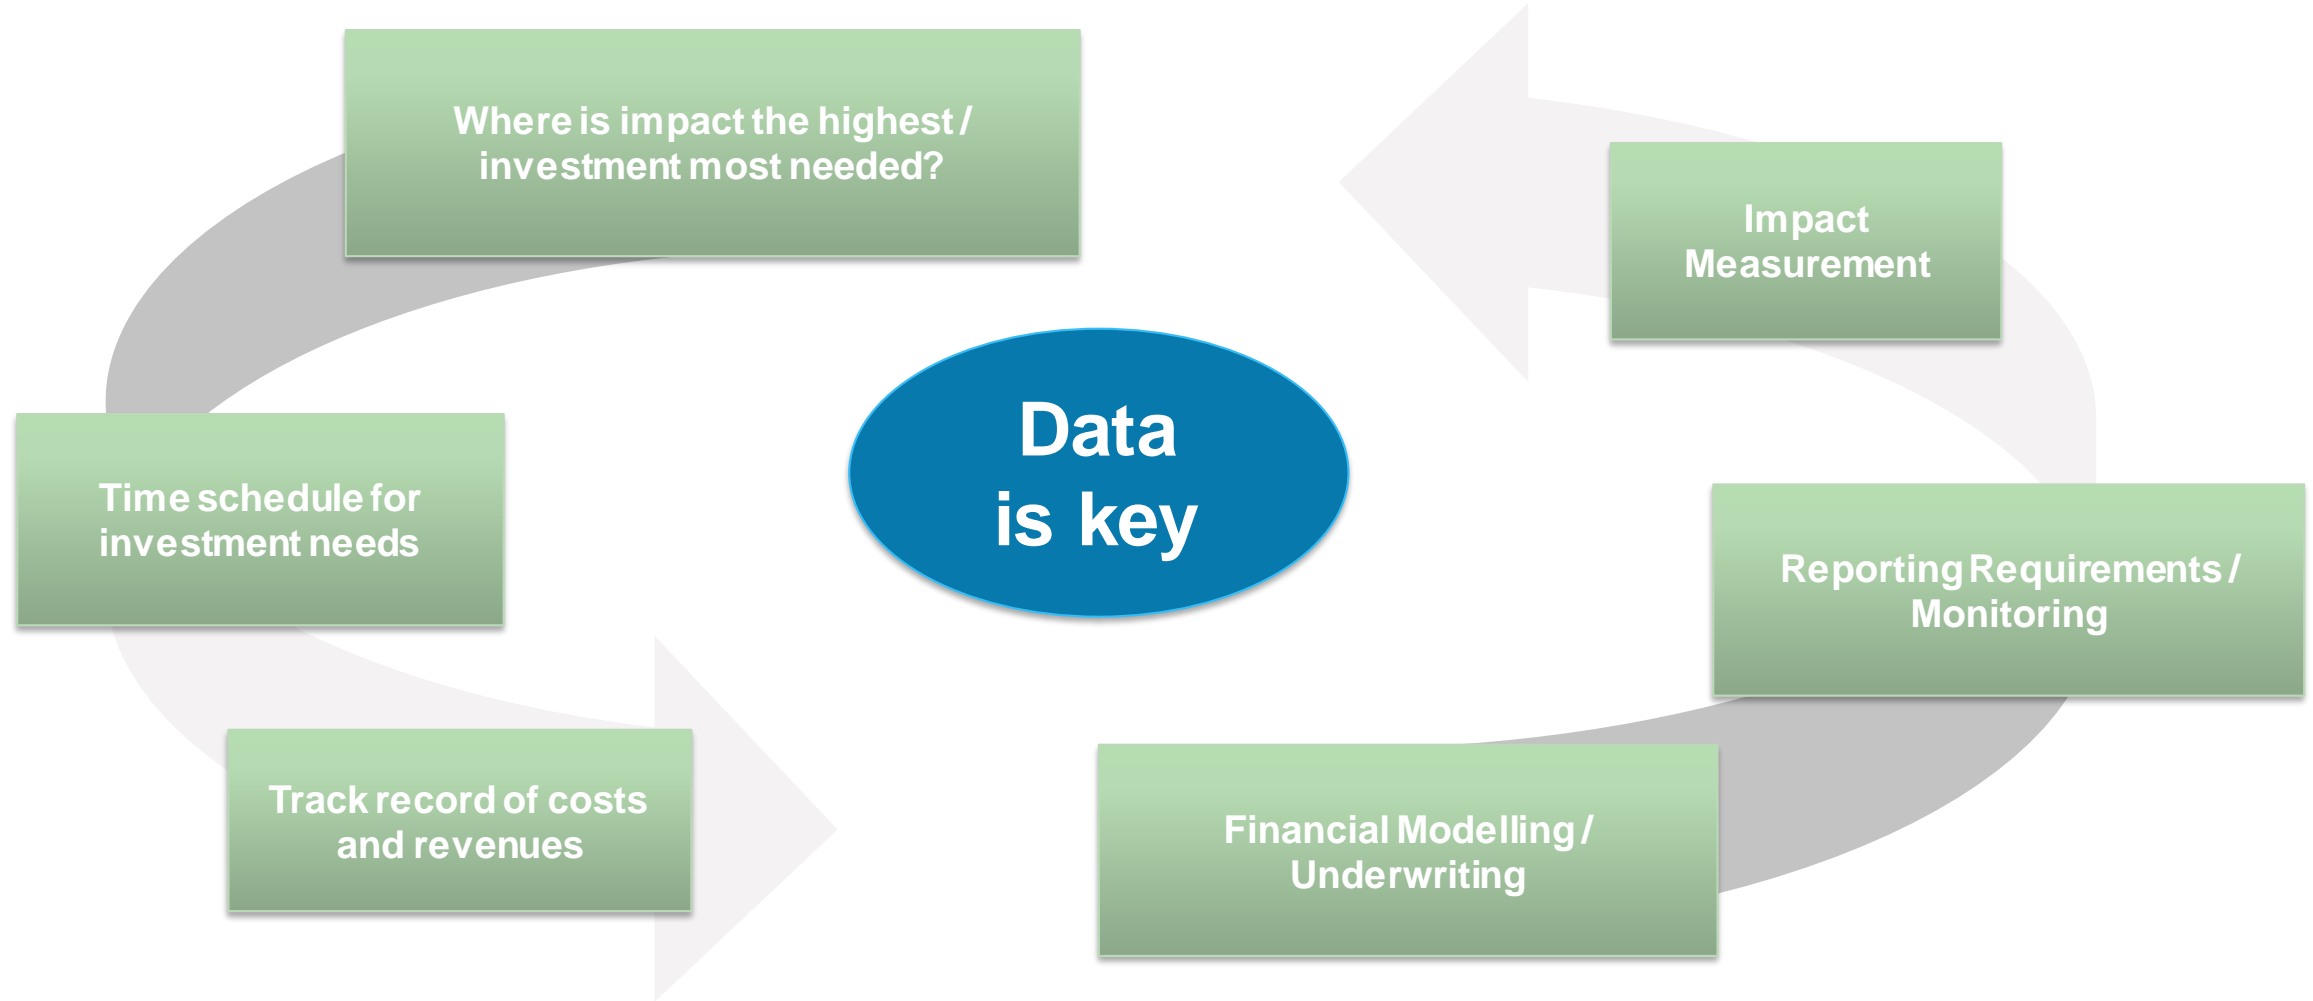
Where is impact the highest / investment most needed?

Impact Measurement

Data is key

Time schedule for investment needs

Reporting Requirements / Monitoring

Track record of costs and revenues

Financial Modelling / Underwriting